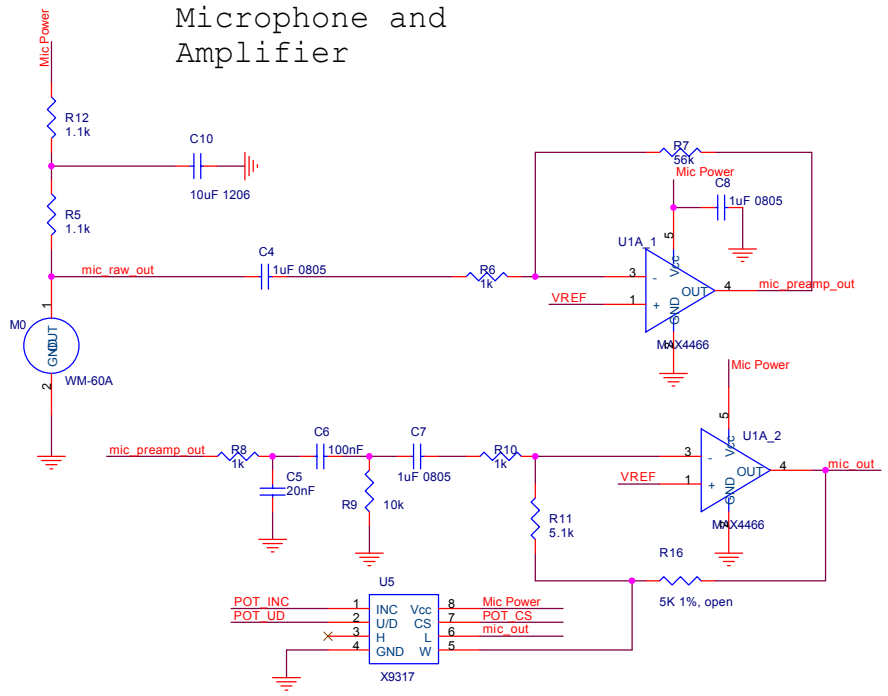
Microphone and Amplifier

Mic Power

R12
1.1k

C10
10uF 1206

R5
1.1k

R7
56k

Mic Power

C8
1uF 0805

U1A_1

5

Vcc

C4
1uF 0805

mic_raw_out

R6
1k

3

-

OUT

4

mic_preamp_out

VREF

1

+

GND

M0

1

OUT

GND

2

WM-60A

MAX4466

Mic Power

5

U1A_2

Vcc

mic_preamp_out

R8
1k

C6
100nF

C7
1uF 0805

R10
1k

3

-

OUT

4

mic_out

C5
20nF

VREF

1

+

GND

R9
10k

R11
5.1k

MAX4466

R16

5K 1%, open

U5

POT_INC

1

INC

Vcc

8

Mic Power

POT_UD

2

U/D

CS

7

POT_CS

3

H

L

6

mic_out

4

GND

W

5

X9317